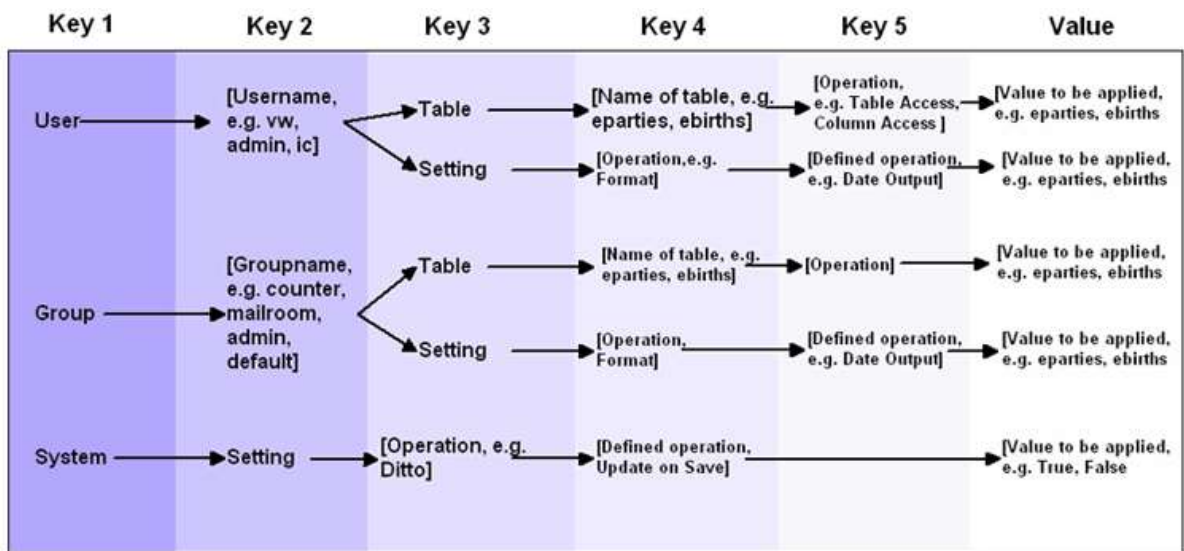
| Key 1 | Key 2 | Key 3 | Key 4 | Key 5 | Value |
|---|---|---|---|---|---|
| User | [Username, e.g. vw, admin, ic] | Table | [Name of table, e.g. eparties, ebirths] | [Operation, e.g. Table Access, Column Access ] | [Value to be applied, e.g. eparties, ebirths |
| | | Setting | [Operation,e.g. Format] | [Defined operation, e.g. Date Output] | [Value to be applied, e.g. eparties, ebirths |
| Group | [Groupname, e.g. counter, mailroom, admin, default] | Table | [Name of table, e.g. eparties, ebirths] | [Operation] | [Value to be applied, e.g. eparties, ebirths |
| | | Setting | [Operation, Format] | [Defined operation, e.g. Date Output] | [Value to be applied, e.g. eparties, ebirths |
| System | Setting | [Operation, e.g. Ditto] | [Defined operation, Update on Save] | | [Value to be applied, e.g. True, False |